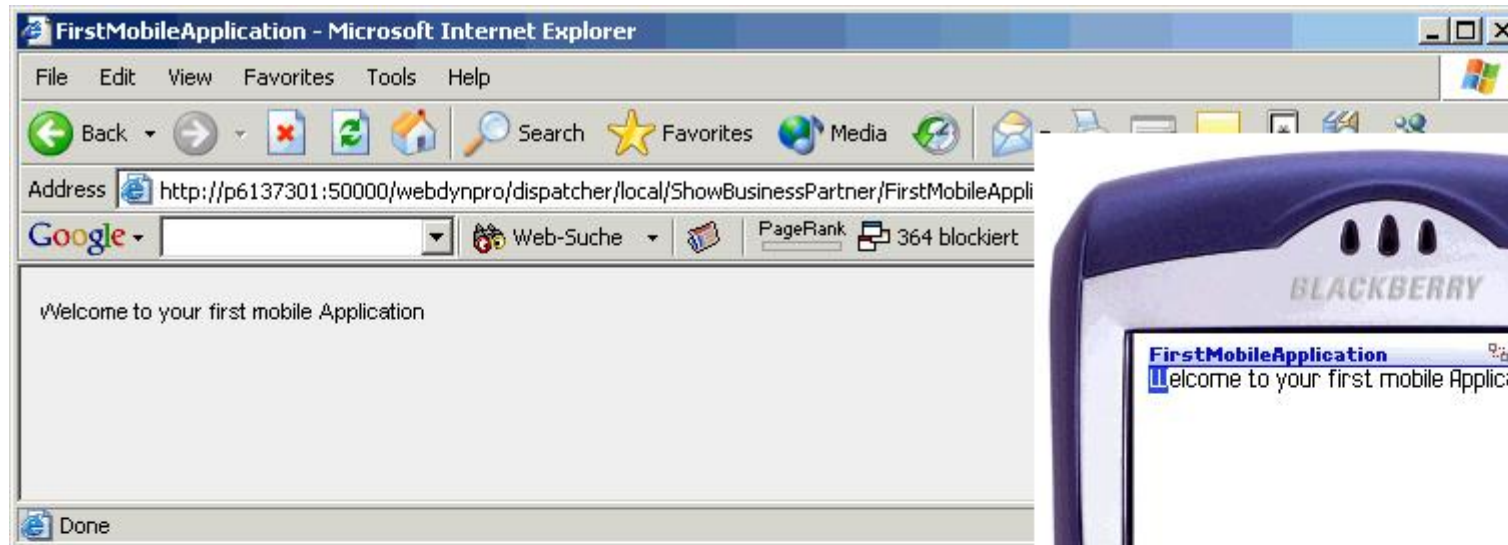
FirstMobileApplication - Microsoft Internet Explorer

File Edit View Favorites Tools Help

Back Search Favorites Media

Address http://p6137301:50000/webdynpro/dispatcher/local/ShowBusinessPartner/FirstMobileAppli

Google Web-Suche PageRank 364 blockiert

Welcome to your first mobile Application

Done

BLACKBERRY

FirstMobileApplication

Welcome to your first mobile Applica